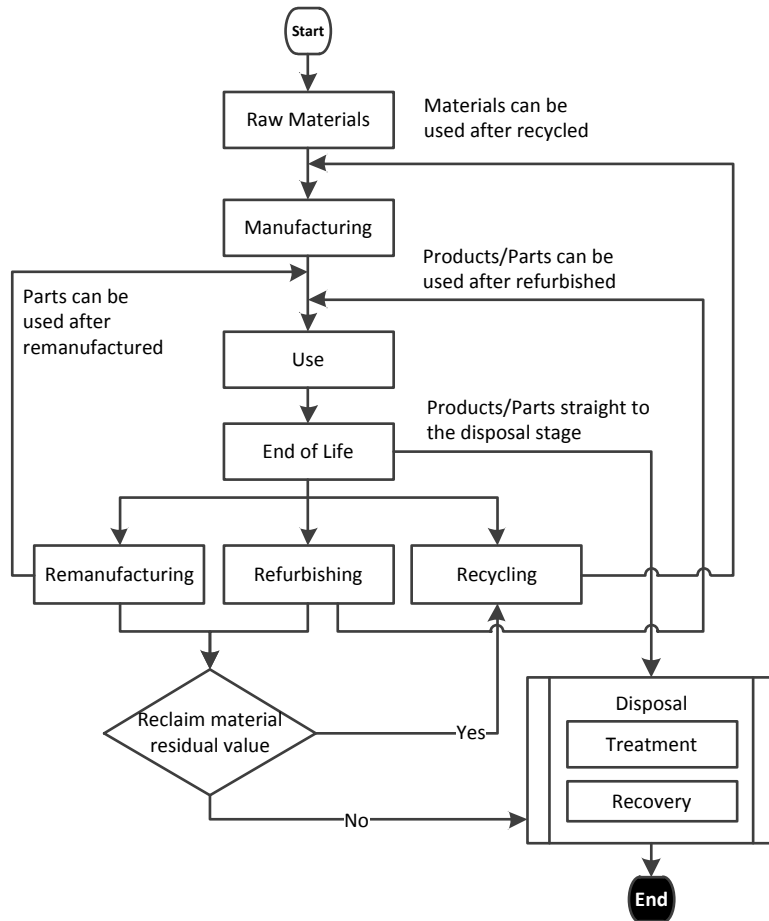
Start

Raw Materials

Materials can be used after recycled

Manufacturing

Products/Parts can be used after refurbished

Parts can be used after remanufactured

Use

Products/Parts straight to the disposal stage

End of Life

Remanufacturing

Refurbishing

Recycling

Reclaim material residual value

Yes

No

Disposal

Treatment

Recovery

End